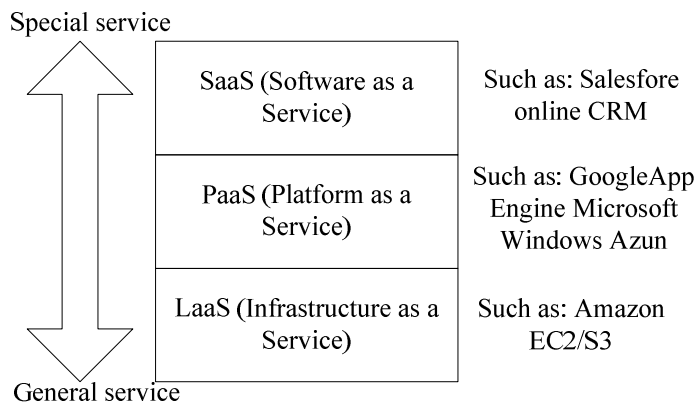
Special service

SaaS (Software as a Service)

Such as: Salesfore online CRM

PaaS (Platform as a Service)

Such as: GoogleApp Engine Microsoft Windows Azun

LaaS (Infrastructure as a Service)

Such as: Amazon EC2/S3

General service